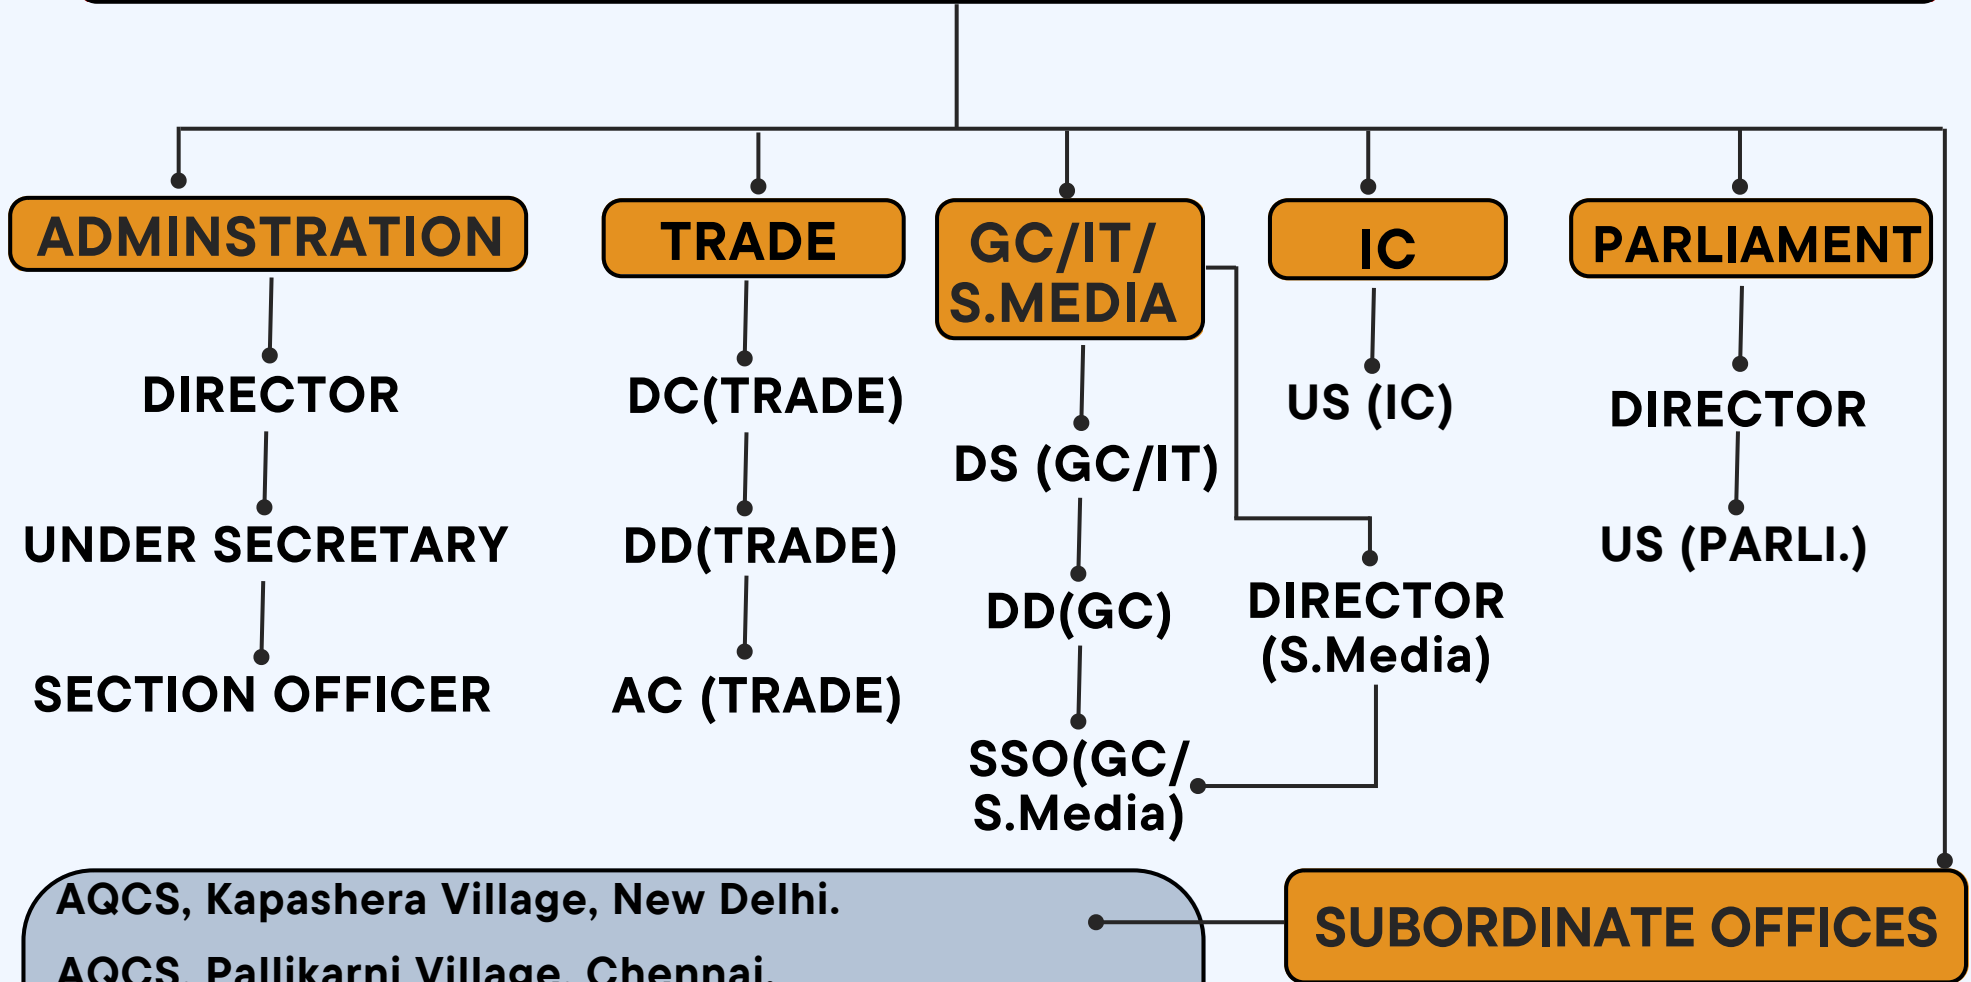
ADMINSTRATION

DIRECTOR

UNDER SECRETARY

SECTION OFFICER

TRADE

DC(TRADE)

DD(TRADE)

AC (TRADE)

GC/IT/ S.MEDIA

DS (GC/IT)

DD(GC)

SSO(GC/ S.Media)

DIRECTOR (S.Media)

IC

US (IC)

PARLIAMENT

DIRECTOR

US (PARLI.)

AQCS, Kapashera Village, New Delhi.

AQCS, Pallikarni Village, Chennai.

SUBORDINATE OFFICES